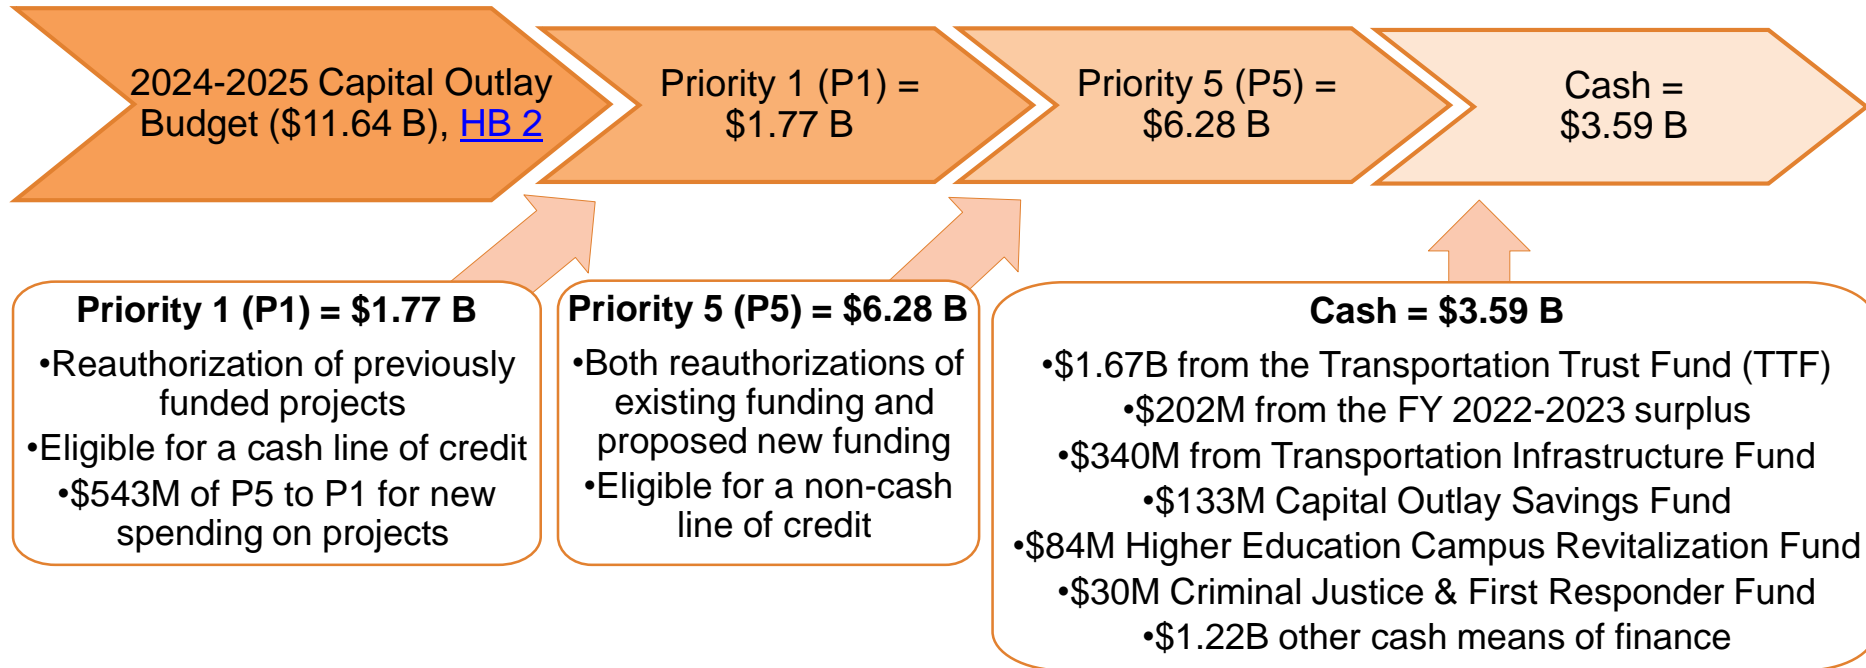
2024-2025 Capital Outlay Budget (\$11.64 B), HB 2

Priority 1 (P1) = \$1.77 B

Priority 5 (P5) = \$6.28 B

Cash = \$3.59 B

Priority 1 (P1) = \$1.77 B
•Reauthorization of previously funded projects
•Eligible for a cash line of credit
•\$543M of P5 to P1 for new spending on projects

Priority 5 (P5) = \$6.28 B
•Both reauthorizations of existing funding and proposed new funding
•Eligible for a non-cash line of credit

Cash = \$3.59 B
•\$1.67B from the Transportation Trust Fund (TTF)
•\$202M from the FY 2022-2023 surplus
•\$340M from Transportation Infrastructure Fund
•\$133M Capital Outlay Savings Fund
•\$84M Higher Education Campus Revitalization Fund
•\$30M Criminal Justice & First Responder Fund
•\$1.22B other cash means of finance